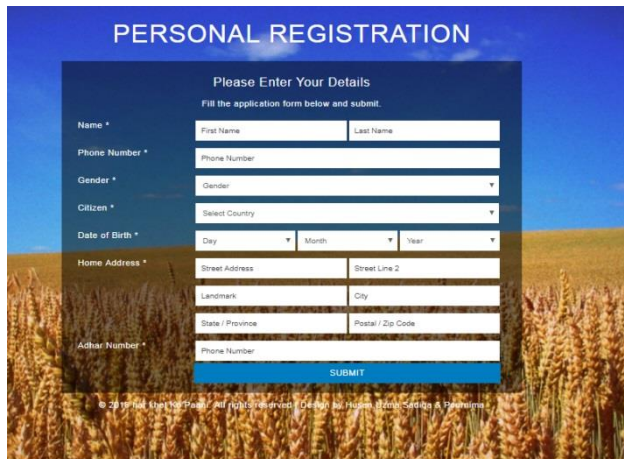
PERSONAL REGISTRATION

Please Enter Your Details

Fill the application form below and submit.

Name * First Name Last Name

Phone Number * Phone Number

Gender * Gender ▾

Citizen * Select Country ▾

Date of Birth * Day ▾ Month ▾ Year ▾

Home Address * Street Address Street Line 2

Landmark City

State / Province Postal / Zip Code

Adhar Number * Phone Number

SUBMIT

© 2019 har khet Ko Paani. All rights reserved | Design by Husain Bohra, Sadiqa & Pournima